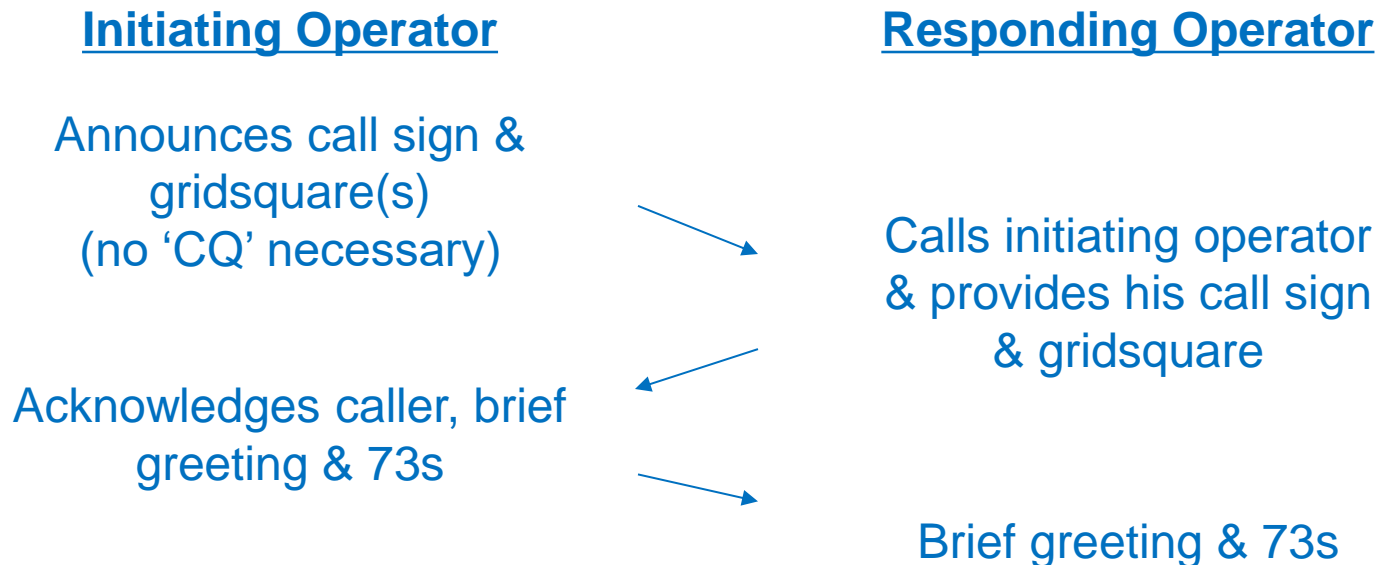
Initiating Operator

Responding Operator

Announces call sign & gridsquare(s) (no ‘CQ’ necessary)

Calls initiating operator & provides his call sign & gridsquare

Acknowledges caller, brief greeting & 73s

Brief greeting & 73s